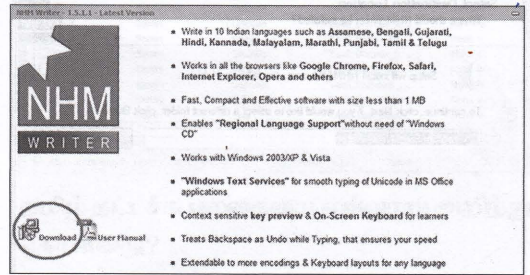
NHM Writer - 1.5.1.1 - Latest Version

NHM
WRITER

Download

User Manual

- Write in 10 Indian languages such as Assamese, Bengali, Gujarati, Hindi, Kannada, Malayalam, Marathi, Punjabi, Tamil & Telugu
- Works in all the browsers like Google Chrome, Firefox, Safari, Internet Explorer, Opera and others
- Fast, Compact and Effective software with size less than 1 MB
- Enables "Regional Language Support"without need of "Windows CD"
- Works with Windows 2003/XP & Vista
- "Windows Text Services" for smooth typing of Unicode in MS Office applications
- Context sensitive key preview & On-Screen Keyboard for learners
- Treats Backspace as Undo while Typing, that ensures your speed
- Extendable to more encodings & Keyboard layouts for any language